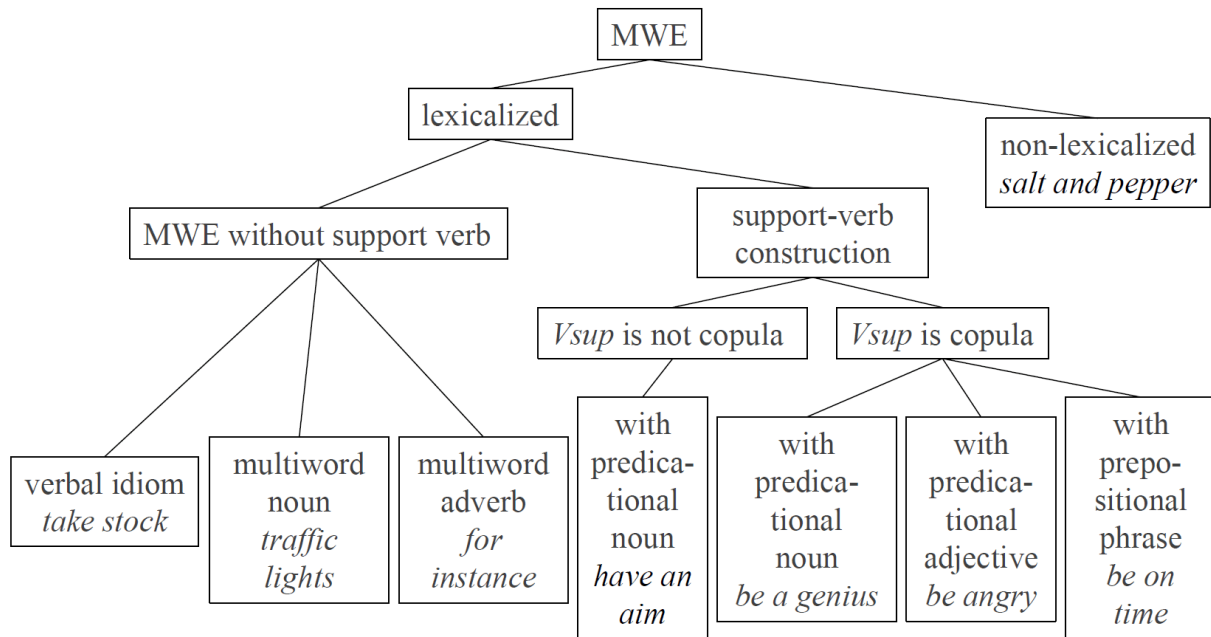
MWE

lexicalized

non-lexicalized
salt and pepper

MWE without support verb

support-verb construction

Vsup is not copula

Vsup is copula

verbal idiom
take stock

multiword noun
traffic lights

multiword adverb
for instance

with predicational noun
have an aim

with predicational noun
be a genius

with predicational adjective
be angry

with prepositional phrase
be on time